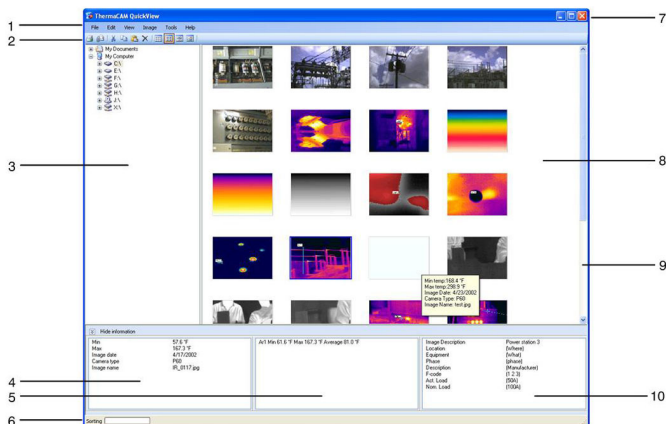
1
2
3
4
5
6
7
8
9
10

ThermaCAM QuickView

File Edit View Image Tools Help

My Documents
My Computer
C:\
E:\
F:\
G:\
H:\
J:\
X:\

Min temp:168.4 °F
Max temp:298.9 °F
Image Date: 4/23/2002
Camera Type: P60
Image Name: test.jpg

Hide information

| | |
|---|---|
| Min | 57.6 °F |
| Max | 167.3 °F |
| Image date | 4/17/2002 |
| Camera type | P60 |
| Image name | IR_0117.jpg |

Ar1 Min 61.6 °F Max 167.3 °F Average 81.0 °F

| | |
|---|---|
| Image Description | Power station 3 |
| Location | [where] |
| Equipment | [what] |
| Phase | [phase] |
| Description | [Manufacturer] |
| F-code | [1 2 3] |
| Act. Load | [50A] |
| Nom. Load | [100A] |

Sorting